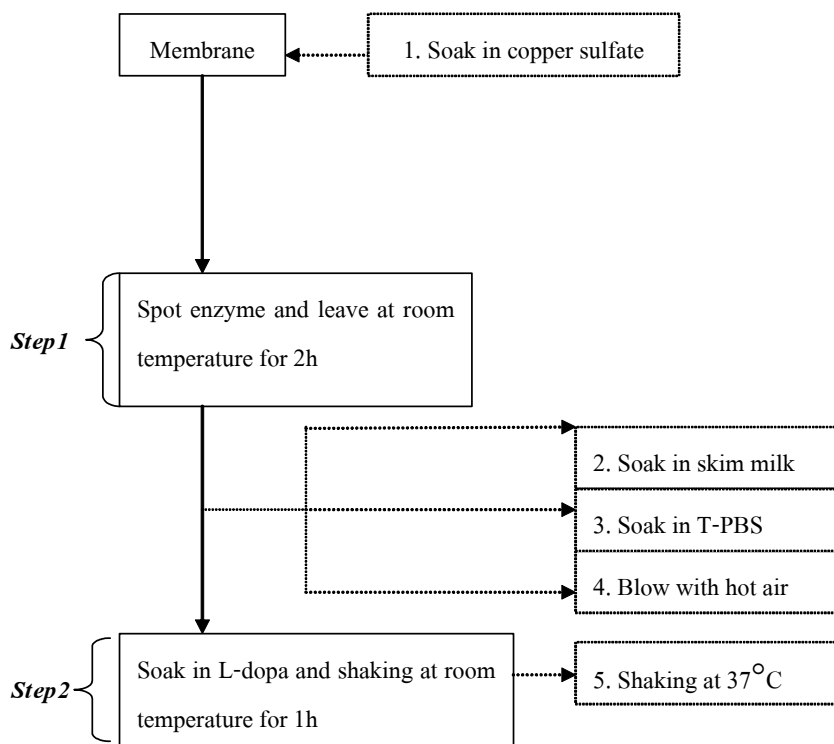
Membrane

1. Soak in copper sulfate

Step1

Spot enzyme and leave at room temperature for 2h

2. Soak in skim milk

3. Soak in T-PBS

4. Blow with hot air

Step2

Soak in L-dopa and shaking at room temperature for 1h

5. Shaking at 37°C